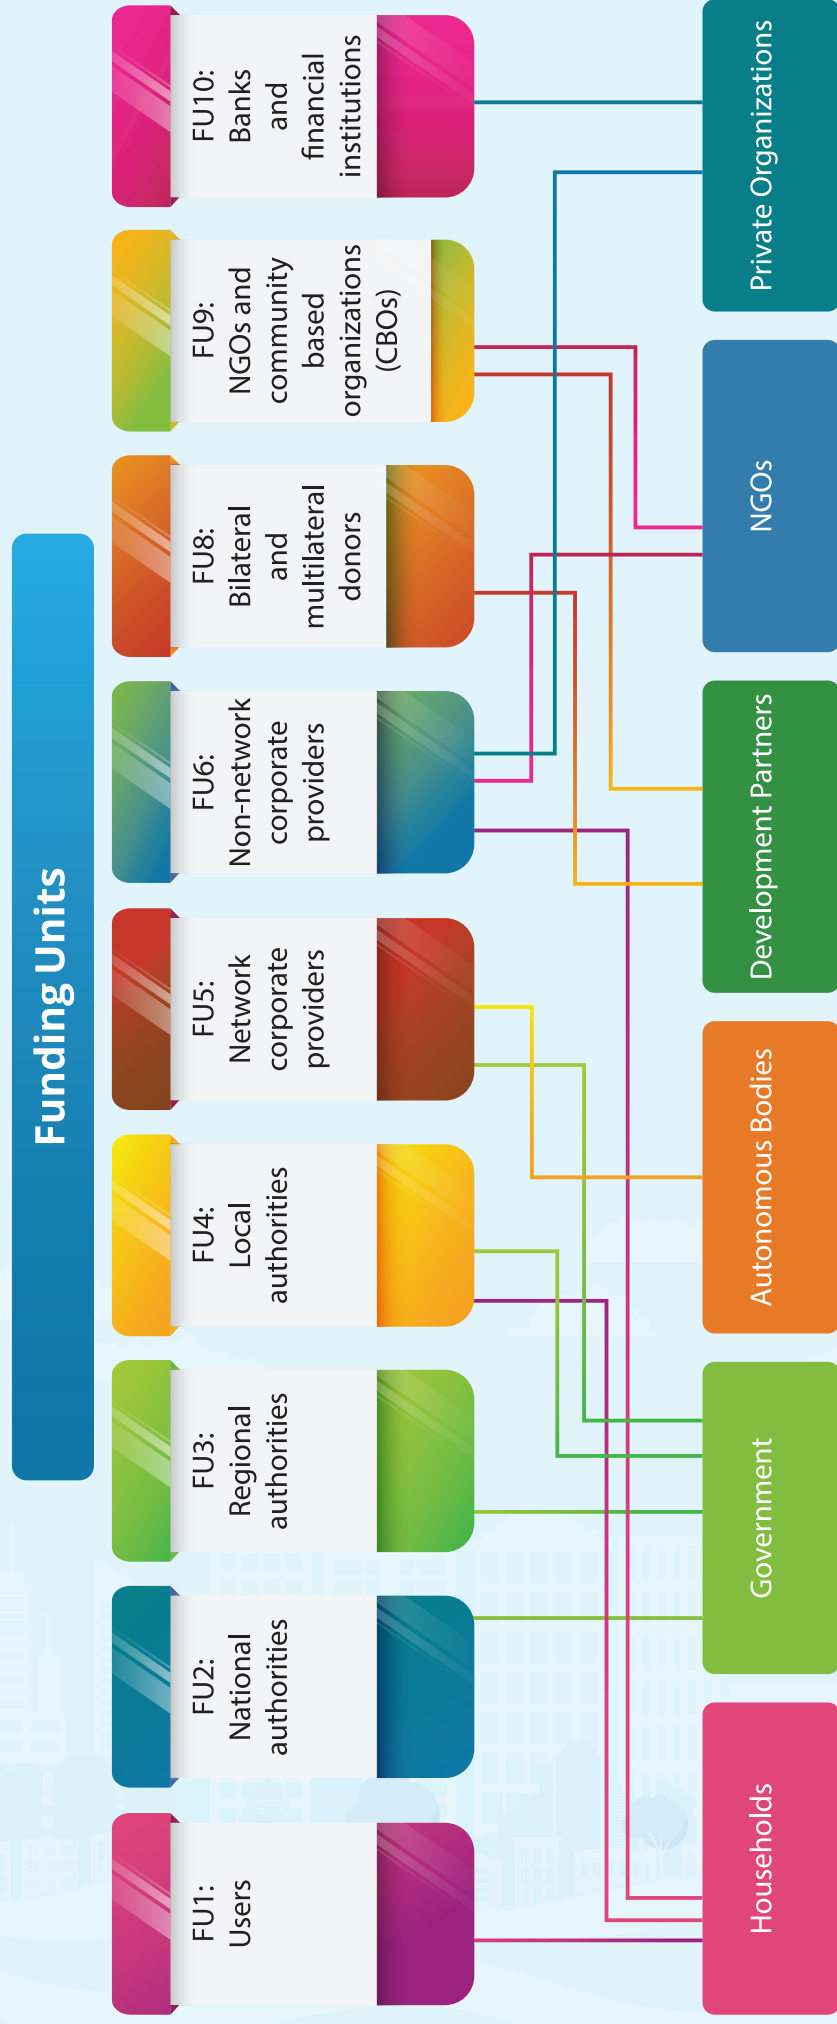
Funding Units

FU1: Users

FU2: National authorities

FU3: Regional authorities

FU4: Local authorities

FU5: Network corporate providers

FU6: Non-network corporate providers

FU8: Bilateral and multilateral donors

FU9: NGOs and community based organizations (CBOs)

FU10: Banks and financial institutions

Households

Government

Autonomous Bodies

Development Partners

NGOs

Private Organizations